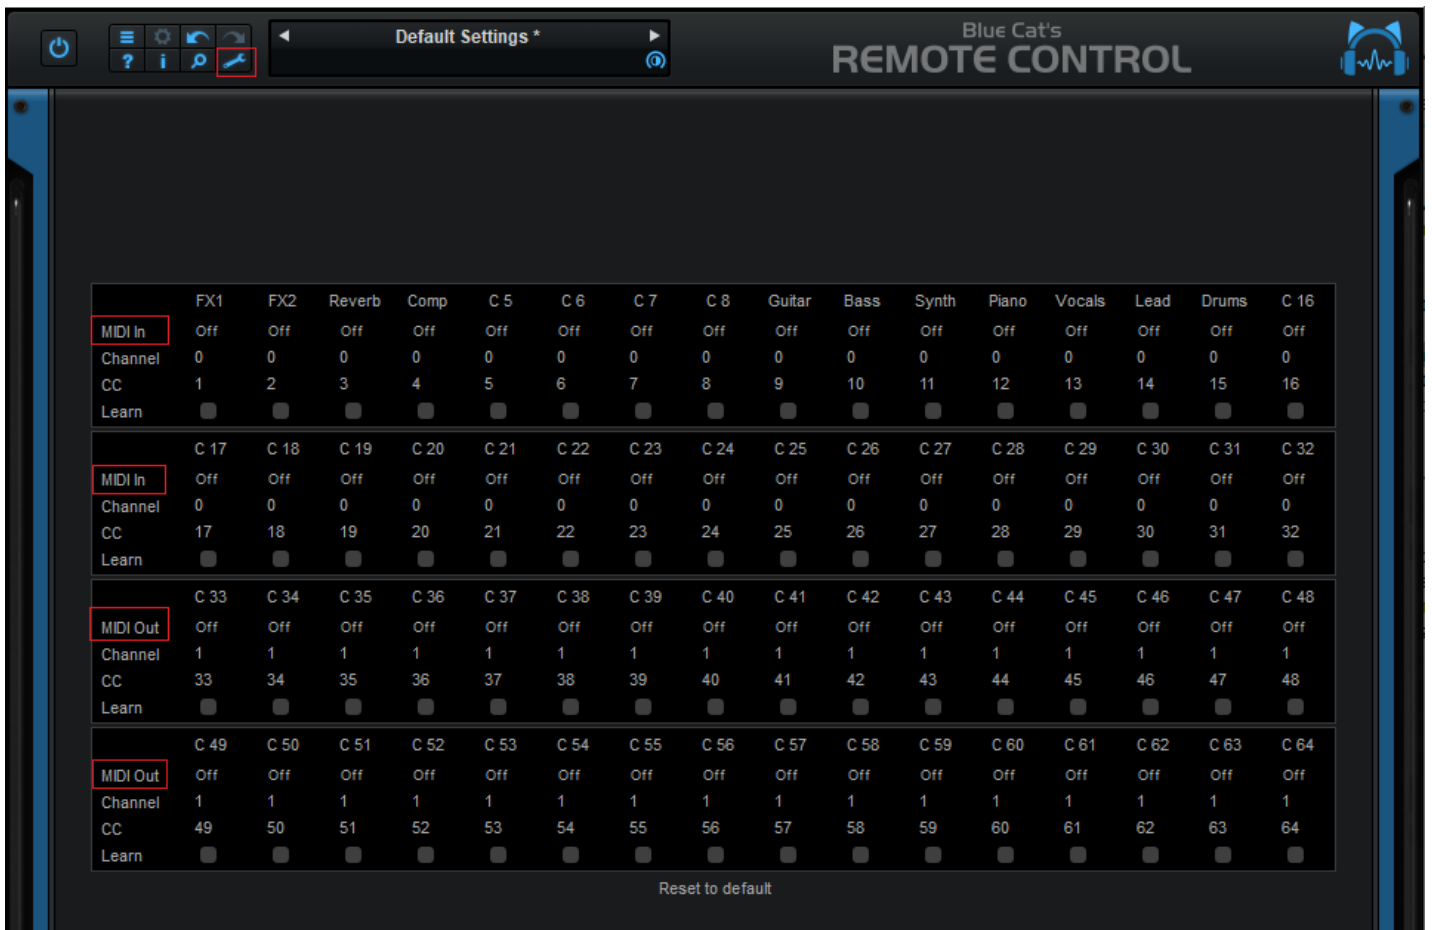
Default Settings *

Blue Cat's
REMOTE CONTROL

| | FX1 | FX2 | Reverb | Comp | C 5 | C 6 | C 7 | C 8 | Guitar | Bass | Synth | Piano | Vocals | Lead | Drums | C 16 |
|---|---|---|---|---|---|---|---|---|---|---|---|---|---|---|---|---|
| MIDI In | Off | Off | Off | Off | Off | Off | Off | Off | Off | Off | Off | Off | Off | Off | Off | Off |
| Channel | 0 | 0 | 0 | 0 | 0 | 0 | 0 | 0 | 0 | 0 | 0 | 0 | 0 | 0 | 0 | 0 |
| CC | 1 | 2 | 3 | 4 | 5 | 6 | 7 | 8 | 9 | 10 | 11 | 12 | 13 | 14 | 15 | 16 |
| Learn | | | | | | | | | | | | | | | | |

| | C 17 | C 18 | C 19 | C 20 | C 21 | C 22 | C 23 | C 24 | C 25 | C 26 | C 27 | C 28 | C 29 | C 30 | C 31 | C 32 |
|---|---|---|---|---|---|---|---|---|---|---|---|---|---|---|---|---|
| MIDI In | Off | Off | Off | Off | Off | Off | Off | Off | Off | Off | Off | Off | Off | Off | Off | Off |
| Channel | 0 | 0 | 0 | 0 | 0 | 0 | 0 | 0 | 0 | 0 | 0 | 0 | 0 | 0 | 0 | 0 |
| CC | 17 | 18 | 19 | 20 | 21 | 22 | 23 | 24 | 25 | 26 | 27 | 28 | 29 | 30 | 31 | 32 |
| Learn | | | | | | | | | | | | | | | | |

| | C 33 | C 34 | C 35 | C 36 | C 37 | C 38 | C 39 | C 40 | C 41 | C 42 | C 43 | C 44 | C 45 | C 46 | C 47 | C 48 |
|---|---|---|---|---|---|---|---|---|---|---|---|---|---|---|---|---|
| MIDI Out | Off | Off | Off | Off | Off | Off | Off | Off | Off | Off | Off | Off | Off | Off | Off | Off |
| Channel | 1 | 1 | 1 | 1 | 1 | 1 | 1 | 1 | 1 | 1 | 1 | 1 | 1 | 1 | 1 | 1 |
| CC | 33 | 34 | 35 | 36 | 37 | 38 | 39 | 40 | 41 | 42 | 43 | 44 | 45 | 46 | 47 | 48 |
| Learn | | | | | | | | | | | | | | | | |

| | C 49 | C 50 | C 51 | C 52 | C 53 | C 54 | C 55 | C 56 | C 57 | C 58 | C 59 | C 60 | C 61 | C 62 | C 63 | C 64 |
|---|---|---|---|---|---|---|---|---|---|---|---|---|---|---|---|---|
| MIDI Out | Off | Off | Off | Off | Off | Off | Off | Off | Off | Off | Off | Off | Off | Off | Off | Off |
| Channel | 1 | 1 | 1 | 1 | 1 | 1 | 1 | 1 | 1 | 1 | 1 | 1 | 1 | 1 | 1 | 1 |
| CC | 49 | 50 | 51 | 52 | 53 | 54 | 55 | 56 | 57 | 58 | 59 | 60 | 61 | 62 | 63 | 64 |
| Learn | | | | | | | | | | | | | | | | |

Reset to default